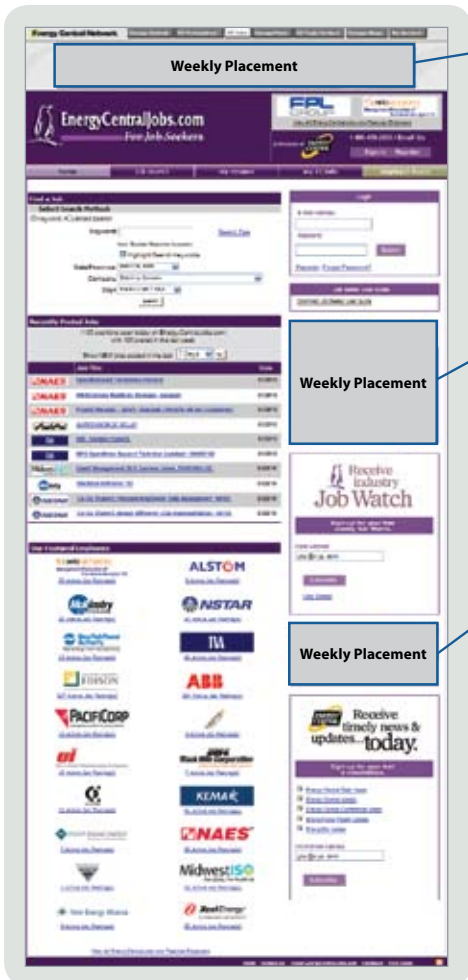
Energy Central Network

Weekly Placement

EnergyCentralJobs.com
For Job Seekers

FPL GROUP

Find a Job

Login

Recently Posted Jobs

Weekly Placement

Receive Industry
Job Watch

Weekly Placement

Our Featured Employers

ALSTOM

NSTAR

TVA

EDISON

ABB

PACIFICORP

KEMA

NAES

MidwestISO

Receive timely news & updates... today.

Subscribe

Energy Central Network